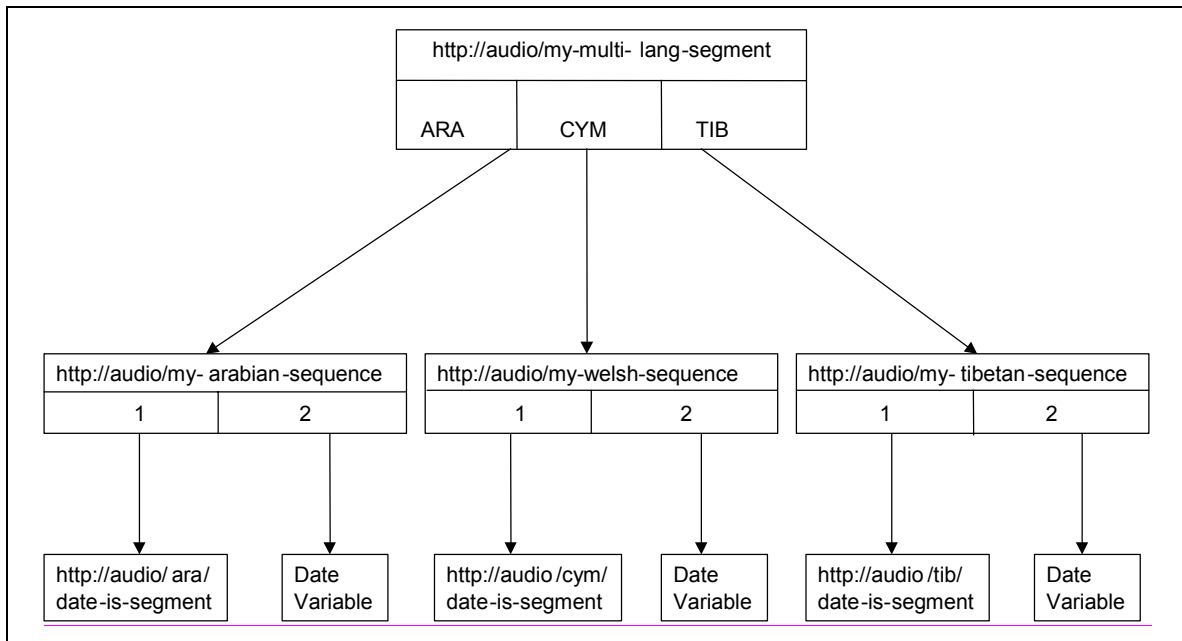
http://audio/my-multi-lang-segment

ARA
CYM
TIB

http://audio/my-arabian-sequence

1
2

http://audio/my-welsh-sequence

1
2

http://audio/my-tibetan-sequence

1
2

http://audio/ara/date-is-segment

Date Variable

http://audio/cym/date-is-segment

Date Variable

http://audio/tib/date-is-segment

Date Variable